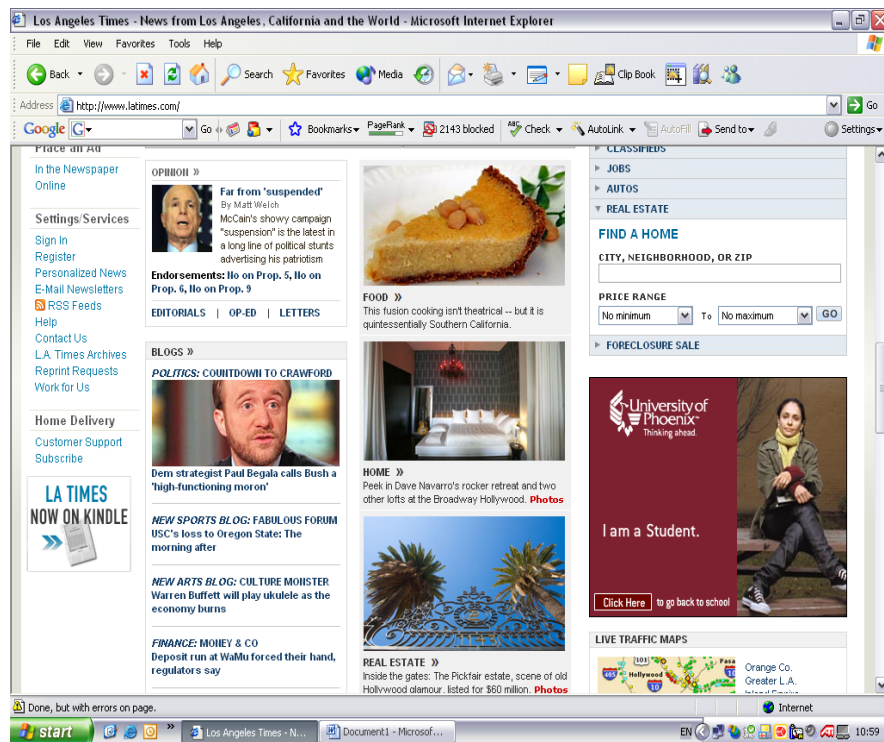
Los Angeles Times - News from Los Angeles, California and the World - Microsoft Internet Explorer

File Edit View Favorites Tools Help

Back Search Favorites Media Clip Book

Address http://www.latimes.com/ Go

Google G Go Bookmarks PageRank 2143 blocked Check AutoLink AutoFill Send to Settings

Place an Ad
In the Newspaper
Online

Settings/Services
Sign In
Register
Personalized News
E-Mail Newsletters
RSS Feeds
Help
Contact Us
L.A. Times Archives
Reprint Requests
Work for Us

Home Delivery
Customer Support
Subscribe

LA TIMES NOW ON KINDLE

OPINION »
Far from 'suspended'
By Matt Welch
McCain's showy campaign "suspension" is the latest in a long line of political stunts advertising his patriotism
Endorsements: No on Prop. 5, No on Prop. 6, No on Prop. 9
EDITORIALS | OP-ED | LETTERS

BLOGS »
POLITICS: COUNTDOWN TO CRAWFORD
Dem strategist Paul Begala calls Bush a 'high-functioning moron'
NEW SPORTS BLOG: FABULOUS FORUM
USC's loss to Oregon State: The morning after
NEW ARTS BLOG: CULTURE MONSTER
Warren Buffett will play ukulele as the economy burns
FINANCE: MONEY & CO
Deposit run at WaMu forced their hand, regulators say

FOOD »
This fusion cooking isn't theatrical -- but it is quintessentially Southern California.

HOME »
Peek in Dave Navarro's rocker retreat and two other lofts at the Broadway Hollywood. Photos

REAL ESTATE »
Inside the gates: The Pickfair estate, scene of old Hollywood glamour, listed for $60 million. Photos

CLASSIFIEDS
JOBS
AUTOS
REAL ESTATE
FIND A HOME
CITY, NEIGHBORHOOD, OR ZIP
PRICE RANGE
No minimum To No maximum GO
FORECLOSURE SALE

University of Phoenix
Thinking ahead.
I am a Student.
Click Here to go back to school

LIVE TRAFFIC MAPS
Orange Co.
Greater L.A.
Inland Empire

Done, but with errors on page. Internet

start Los Angeles Times - N... Document1 - Microsof... EN 10:59